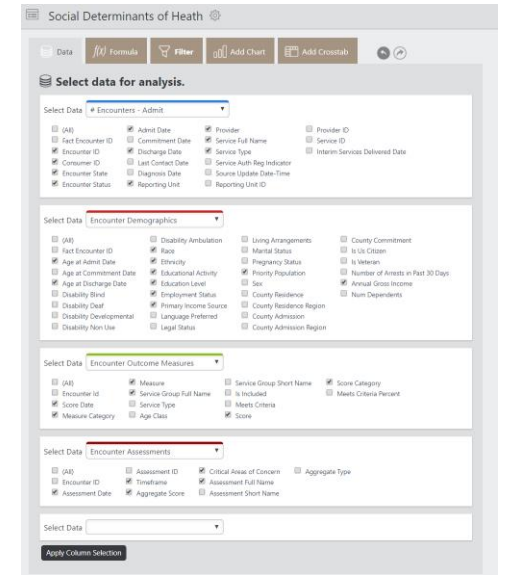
Social Determinants of Heath

Data | $f(x)$ Formula | Filter | Add Chart | Add Crosstab

Select data for analysis.

Select Data # Encounters - Admit

(All)
Fact Encounter ID
Encounter ID
Consumer ID
Encounter State
Encounter Status
Admit Date
Commitment Date
Discharge Date
Last Contact Date
Diagnosis Date
Reporting Unit
Provider
Service Full Name
Service Type
Service Auth Req Indicator
Source Update Date-Time
Reporting Unit ID
Provider ID
Service ID
Interim Services Delivered Date

Select Data Encounter Demographics

(All)
Fact Encounter ID
Age at Admit Date
Age at Commitment Date
Age at Discharge Date
Disability Blind
Disability Deaf
Disability Developmental
Disability Non Use
Disability Ambulation
Race
Ethnicity
Educational Activity
Education Level
Employment Status
Primary Income Source
Language Preferred
Legal Status
Living Arrangements
Marital Status
Pregnancy Status
Priority Population
Sex
County Residence
County Residence Region
County Admission
County Admission Region
County Commitment
Is Us Citizen
Is Veteran
Number of Arrests in Past 30 Days
Annual Gross Income
Num Dependents

Select Data Encounter Outcome Measures

(All)
Encounter Id
Score Date
Measure Category
Measure
Service Group Full Name
Service Type
Age Class
Service Group Short Name
Is Included
Meets Criteria
Score
Score Category
Meets Criteria Percent

Select Data Encounter Assessments

(All)
Encounter ID
Assessment Date
Assessment ID
Timeframe
Aggregate Score
Critical Areas of Concern
Assessment Full Name
Assessment Short Name
Aggregate Type

Select Data

Apply Column Selection